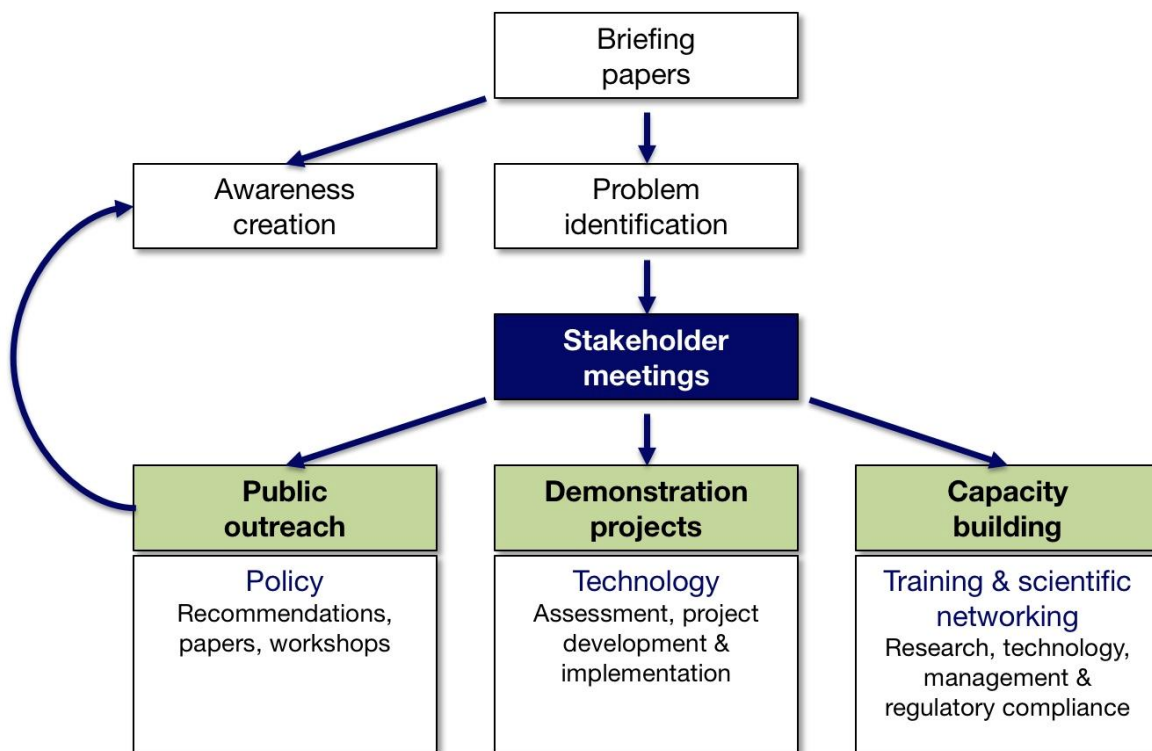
Briefing papers

Awareness creation

Problem identification

Stakeholder meetings

Public outreach

Demonstration projects

Capacity building

Policy
Recommendations, papers, workshops

Technology
Assessment, project development & implementation

Training & scientific networking
Research, technology, management & regulatory compliance